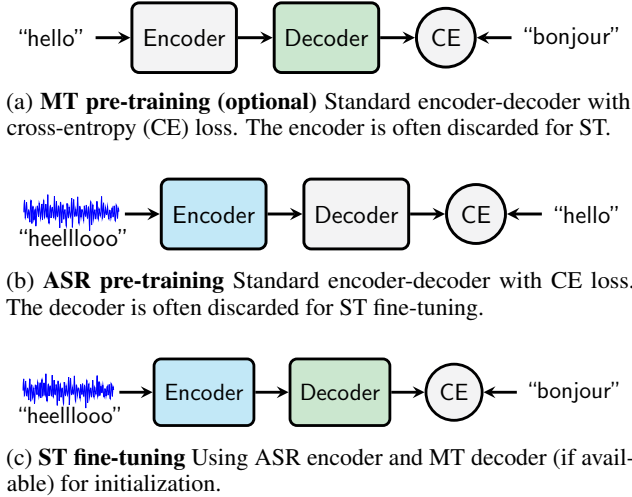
"hello" Encoder Decoder CE "bonjour"

(a) **MT pre-training (optional)** Standard encoder-decoder with cross-entropy (CE) loss. The encoder is often discarded for ST.

"heellllooo" Encoder Decoder CE "hello"

(b) **ASR pre-training** Standard encoder-decoder with CE loss. The decoder is often discarded for ST fine-tuning.

"heellllooo" Encoder Decoder CE "bonjour"

(c) **ST fine-tuning** Using ASR encoder and MT decoder (if available) for initialization.